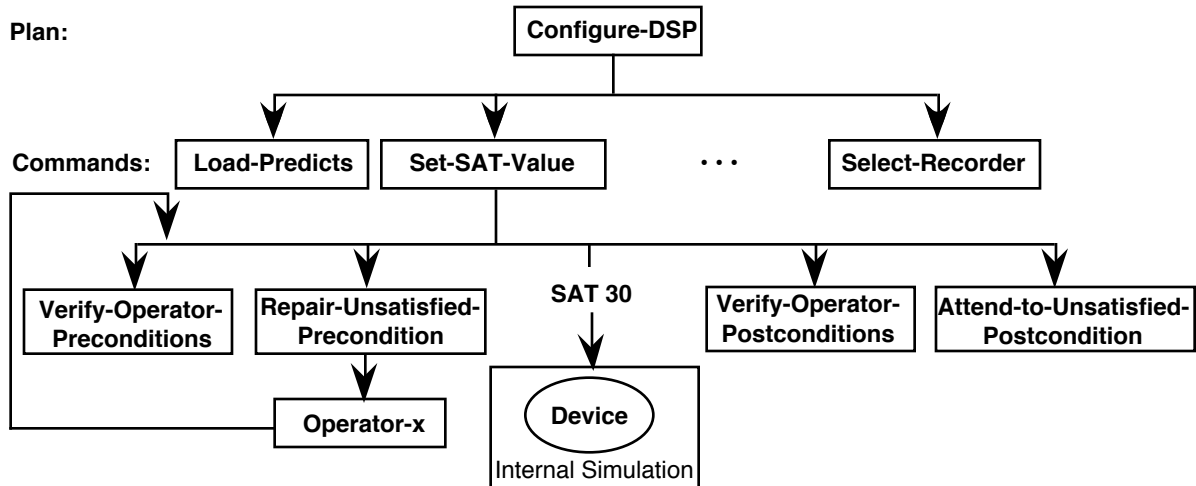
Plan:

Configure-DSP

Commands:

Load-Predicts

Set-SAT-Value

. . .

Select-Recorder

Verify-Operator-Preconditions

Repair-Unsatisfied-Precondition

SAT 30

Verify-Operator-Postconditions

Attend-to-Unsatisfied-Postcondition

Operator-x

Device

Internal Simulation